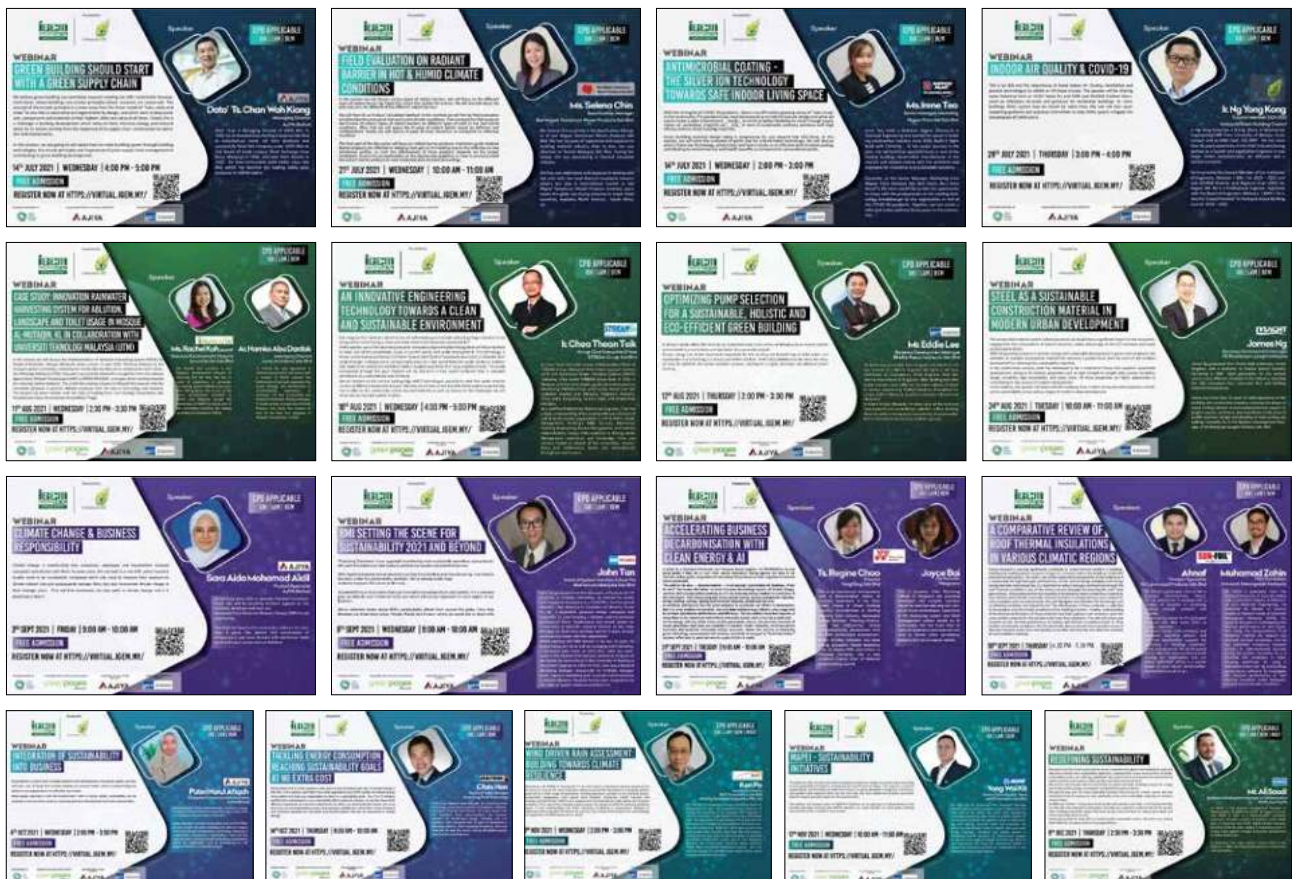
WEBINAR
GREEN BUILDING SHOULD START WITH A GREEN SUPPLY CHAIN
Speaker
CPD APPLICABLE
Dato' Ts. Chan Wah Kiong
14th JULY 2021 | WEDNESDAY | 4:00 PM - 5:00 PM
FREE ADMISSION
REGISTER NOW AT HTTPS://VIRTUAL.IGEM.MY/
AJIYA

WEBINAR
FIELD EVALUATION ON RADIANT BARRIER IN HOT & HUMID CLIMATE CONDITIONS
Speaker
CPD APPLICABLE
Ms. Selena Chin
21st JULY 2021 | WEDNESDAY | 10:00 AM - 11:00 AM
FREE ADMISSION
REGISTER NOW AT HTTPS://VIRTUAL.IGEM.MY/
AJIYA

WEBINAR
ANTIMICROBIAL COATING - THE SILVER ION TECHNOLOGY TOWARDS SAFE INDOOR LIVING SPACE
Speaker
CPD APPLICABLE
Ms. Irene Tan
14th JULY 2021 | WEDNESDAY | 2:00 PM - 3:00 PM
FREE ADMISSION
REGISTER NOW AT HTTPS://VIRTUAL.IGEM.MY/
AJIYA

WEBINAR
INDOOR AIR QUALITY & COVID-19
Speaker
CPD APPLICABLE
Ir. Ng Yong Kong
29th JULY 2021 | THURSDAY | 3:00 PM - 4:00 PM
FREE ADMISSION
REGISTER NOW AT HTTPS://VIRTUAL.IGEM.MY/
AJIYA

WEBINAR
CASE STUDY: INNOVATION RAINWATER HARVESTING SYSTEM FOR ABLUTION, LANDSCAPE AND TOILET USAGE IN MOSQUE & MUSOLLA, IN COLLABORATION WITH UNIVERSITI TEKNOLOGI MALAYSIA (UTM)
Speaker
CPD APPLICABLE
Ms. Rachel Koh
Ar. Hamka Abu Dardak
11th AUG 2021 | WEDNESDAY | 2:30 PM - 3:30 PM
FREE ADMISSION
REGISTER NOW AT HTTPS://VIRTUAL.IGEM.MY/
AJIYA

WEBINAR
AN INNOVATIVE ENGINEERING TECHNOLOGY TOWARDS A CLEAN AND SUSTAINABLE ENVIRONMENT
Speaker
CPD APPLICABLE
Ir. Choo Thean Taik
18th AUG 2021 | WEDNESDAY | 4:30 PM - 5:30 PM
FREE ADMISSION
REGISTER NOW AT HTTPS://VIRTUAL.IGEM.MY/
AJIYA

WEBINAR
OPTIMIZING PUMP SELECTION FOR A SUSTAINABLE, HOLISTIC AND ECO-EFFICIENT GREEN BUILDING
Speaker
CPD APPLICABLE
Mr. Eddie Lee
12th AUG 2021 | THURSDAY | 2:00 PM - 3:00 PM
FREE ADMISSION
REGISTER NOW AT HTTPS://VIRTUAL.IGEM.MY/
AJIYA

WEBINAR
STEEL AS A SUSTAINABLE CONSTRUCTION MATERIAL IN MODERN URBAN DEVELOPMENT
Speaker
CPD APPLICABLE
James Ng
24th AUG 2021 | TUESDAY | 10:00 AM - 11:00 AM
FREE ADMISSION
REGISTER NOW AT HTTPS://VIRTUAL.IGEM.MY/
AJIYA

WEBINAR
CLIMATE CHANGE & BUSINESS RESPONSIBILITY
Speaker
CPD APPLICABLE
Sara Aida Mohamad Akdil
3rd SEPT 2021 | FRIDAY | 9:00 AM - 10:00 AM
FREE ADMISSION
REGISTER NOW AT HTTPS://VIRTUAL.IGEM.MY/
AJIYA

WEBINAR
BMI SETTING THE SCENE FOR SUSTAINABILITY 2021 AND BEYOND
Speaker
CPD APPLICABLE
John Tan
8th SEPT 2021 | WEDNESDAY | 9:00 AM - 10:00 AM
FREE ADMISSION
REGISTER NOW AT HTTPS://VIRTUAL.IGEM.MY/
AJIYA

WEBINAR
ACCELERATING BUSINESS DECARBONISATION WITH CLEAN ENERGY & AI
Speaker
CPD APPLICABLE
Ts. Regine Choo
Joyce Bai
23rd SEPT 2021 | THURSDAY | 9:00 AM - 10:00 AM
FREE ADMISSION
REGISTER NOW AT HTTPS://VIRTUAL.IGEM.MY/
AJIYA

WEBINAR
A COMPARATIVE REVIEW OF ROOF THERMAL INSULATIONS IN VARIOUS CLIMATIC REGIONS
Speaker
CPD APPLICABLE
Ahnaf
Muhamad Zahin
30th SEPT 2021 | THURSDAY | 4:30 PM - 5:30 PM
FREE ADMISSION
REGISTER NOW AT HTTPS://VIRTUAL.IGEM.MY/
AJIYA

WEBINAR
INTEGRATION OF SUSTAINABILITY INTO BUSINESS
Speaker
CPD APPLICABLE
Puteri Nurul Athiqah
6th OCT 2021 | WEDNESDAY | 2:00 PM - 3:00 PM
FREE ADMISSION
REGISTER NOW AT HTTPS://VIRTUAL.IGEM.MY/

WEBINAR
TACKLING ENERGY CONSUMPTION REACHING SUSTAINABILITY GOALS AT NO EXTRA COST
Speaker
CPD APPLICABLE
Chris Hon
14th OCT 2021 | THURSDAY | 9:00 AM - 10:00 AM
FREE ADMISSION
REGISTER NOW AT HTTPS://VIRTUAL.IGEM.MY/

WEBINAR
WIND DRIVEN RAIN ASSESSMENT BUILDING TOWARDS CLIMATE RESILIENCE
Speaker
CPD APPLICABLE
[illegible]
3rd NOV 2021 | WEDNESDAY | 2:00 PM - 3:00 PM
FREE ADMISSION
REGISTER NOW AT HTTPS://VIRTUAL.IGEM.MY/

WEBINAR
MAPEI - SUSTAINABILITY INITIATIVES
Speaker
CPD APPLICABLE
Yong Wai Kit
17th NOV 2021 | WEDNESDAY | 10:00 AM - 11:00 AM
FREE ADMISSION
REGISTER NOW AT HTTPS://VIRTUAL.IGEM.MY/

WEBINAR
REDEFINING SUSTAINABILITY
Speaker
CPD APPLICABLE
Mr. Ali Saadi
9th DEC 2021 | THURSDAY | 2:30 PM - 3:30 PM
FREE ADMISSION
REGISTER NOW AT HTTPS://VIRTUAL.IGEM.MY/